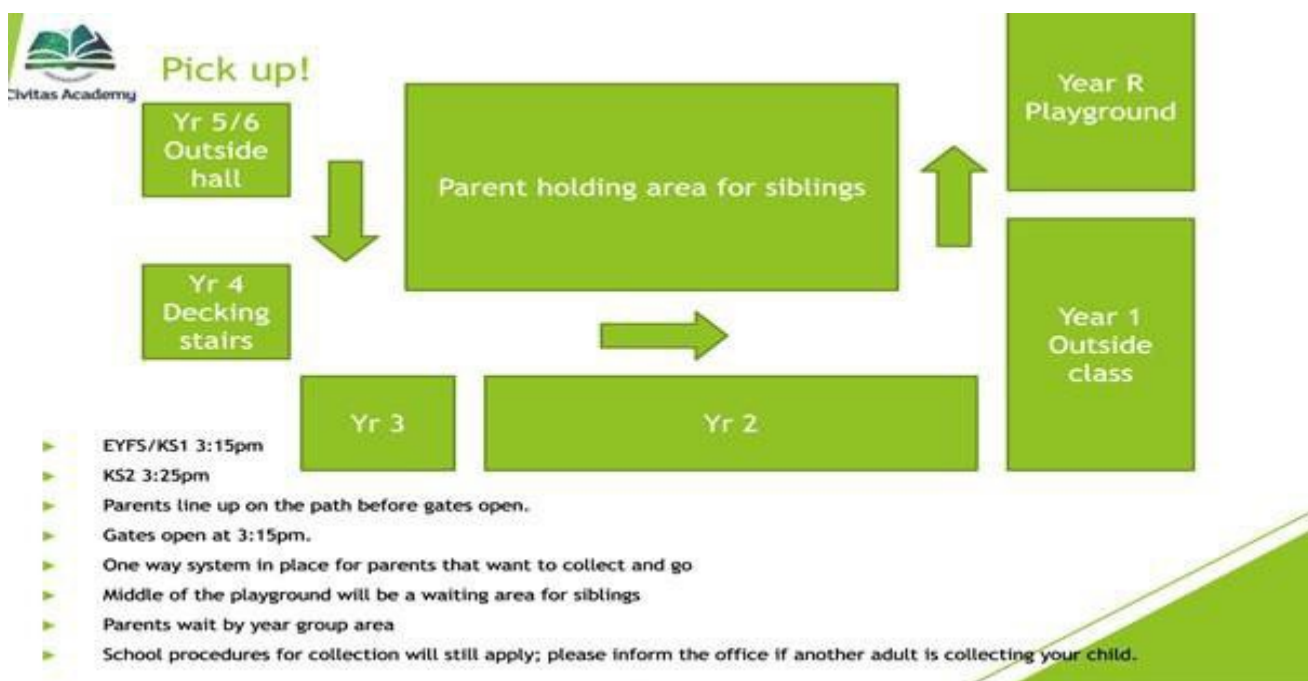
Civitas Academy

Pick up!

Yr 5/6 Outside hall

Parent holding area for siblings

Year R Playground

Yr 4 Decking stairs

Year 1 Outside class

Yr 3

Yr 2

- EYFS/KS1 3:15pm
- KS2 3:25pm
- Parents line up on the path before gates open.
- Gates open at 3:15pm.
- One way system in place for parents that want to collect and go
- Middle of the playground will be a waiting area for siblings
- Parents wait by year group area
- School procedures for collection will still apply; please inform the office if another adult is collecting your child.